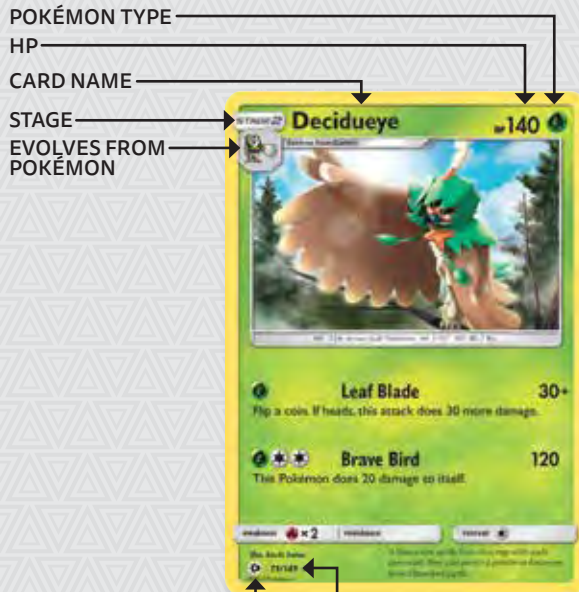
POKÉMON TYPE
HP
CARD NAME
STAGE
EVOLVES FROM POKÉMON

STAGE 2 Decidueye
HP 140

Evolves from Dartrix

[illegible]

Leaf Blade 30+
Flip a coin. If heads, this attack does 30 more damage.

Brave Bird 120
This Pokémon does 20 damage to itself.

weakness ×2 resistance retreat

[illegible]

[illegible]

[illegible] 13/149